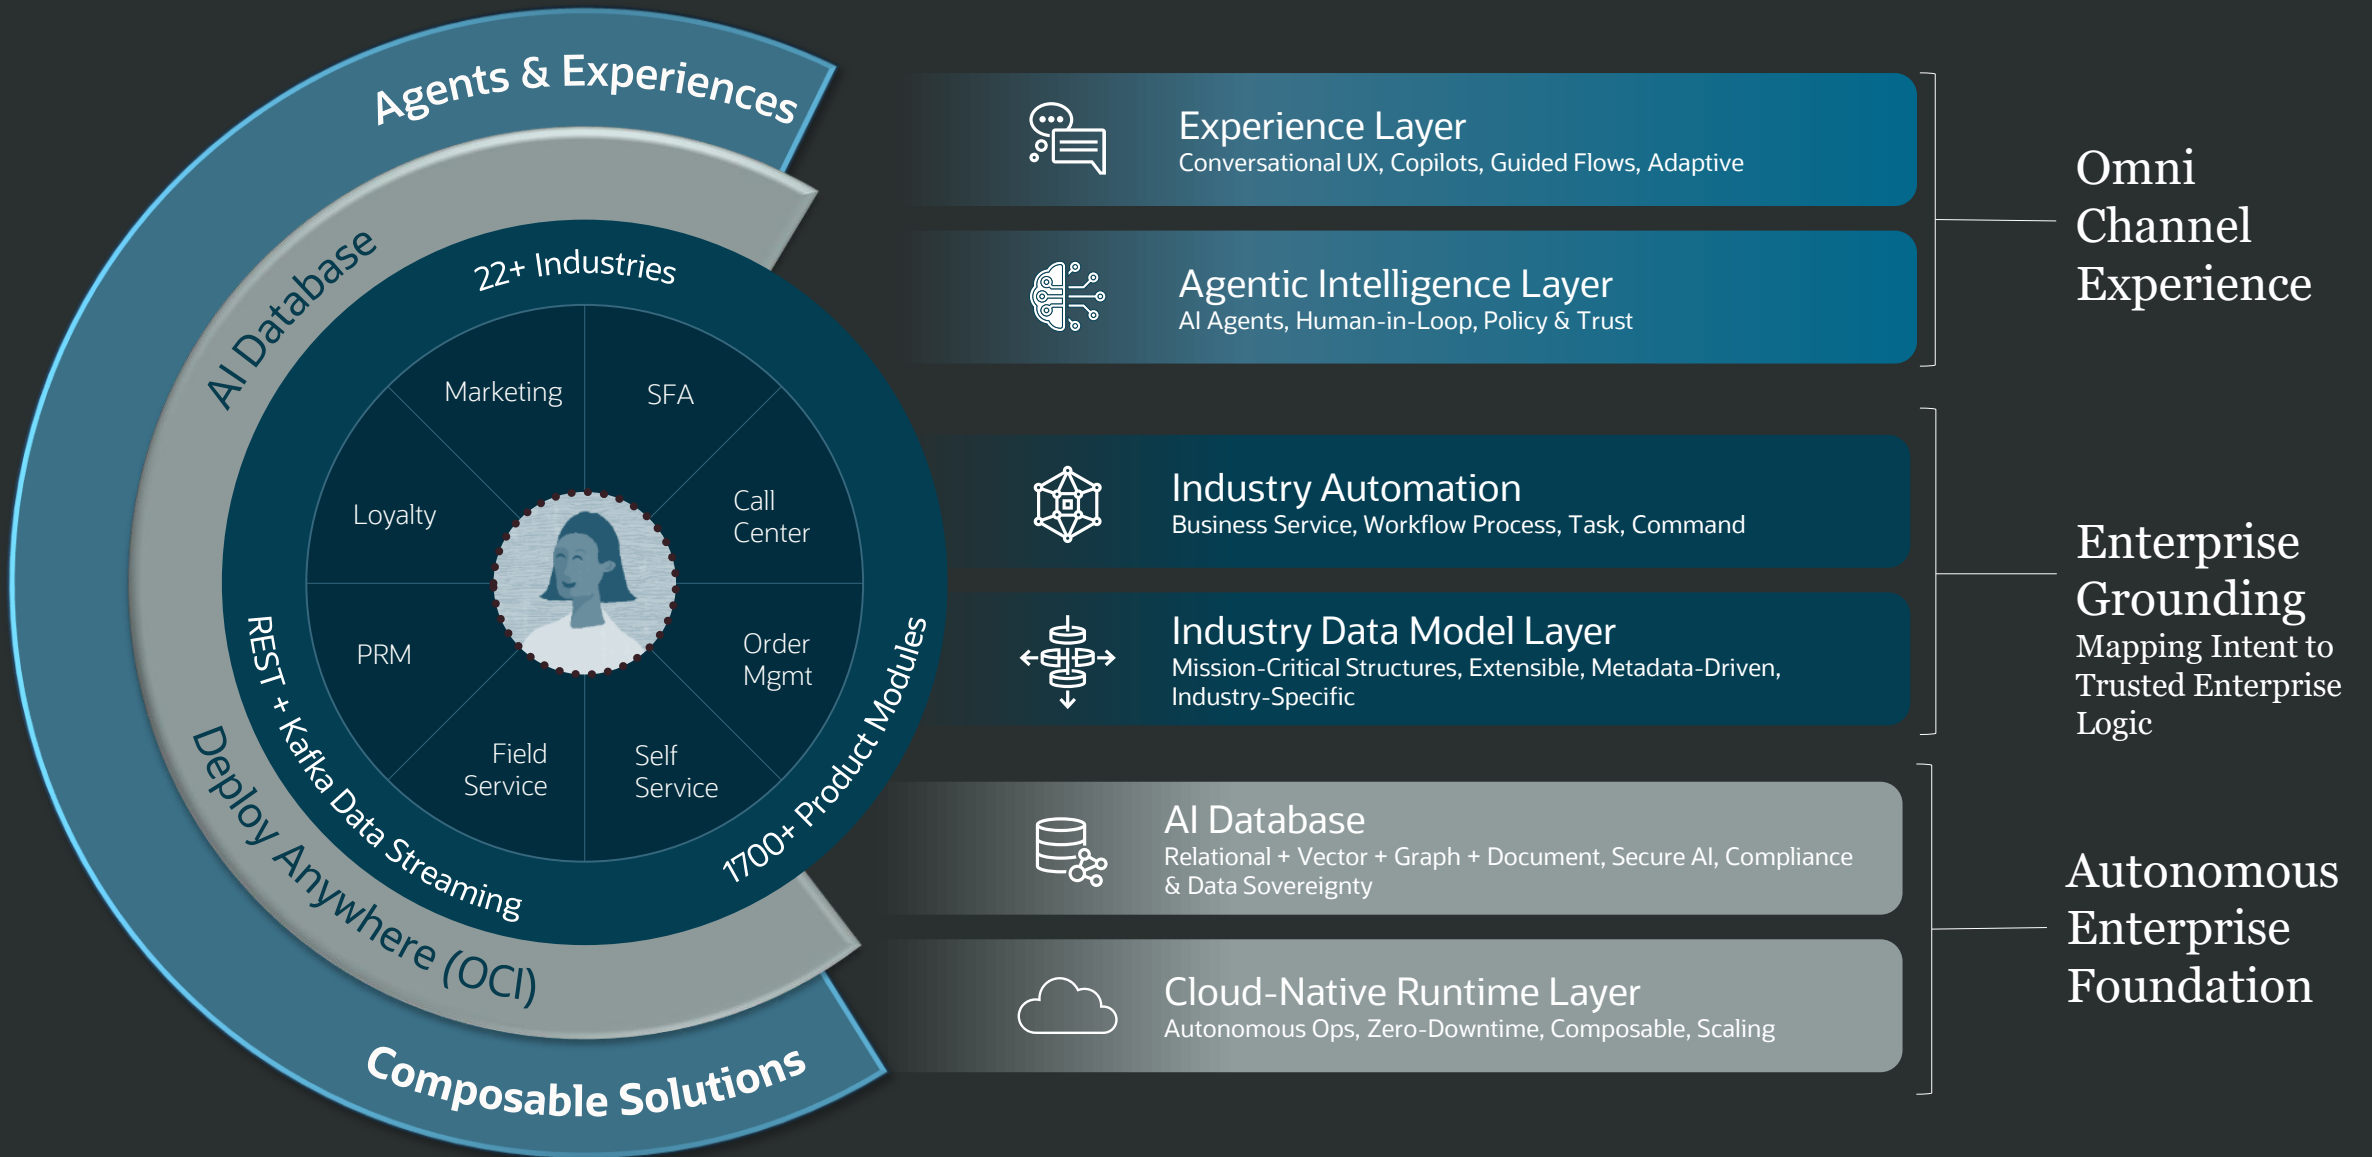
Agents & Experiences

AI Database

22+ Industries

Marketing

SFA

Loyalty

Call Center

PRM

Order Mgmt

Field Service

Self Service

REST + Kafka Data Streaming

1700+ Product Modules

Deploy Anywhere (OCI)

Composable Solutions

Experience Layer
Conversational UX, Copilots, Guided Flows, Adaptive

Agentic Intelligence Layer
AI Agents, Human-in-Loop, Policy & Trust

Omni Channel Experience

Industry Automation
Business Service, Workflow Process, Task, Command

Industry Data Model Layer
Mission-Critical Structures, Extensible, Metadata-Driven, Industry-Specific

Enterprise Grounding
Mapping Intent to Trusted Enterprise Logic

AI Database
Relational + Vector + Graph + Document, Secure AI, Compliance & Data Sovereignty

Cloud-Native Runtime Layer
Autonomous Ops, Zero-Downtime, Composable, Scaling

Autonomous Enterprise Foundation